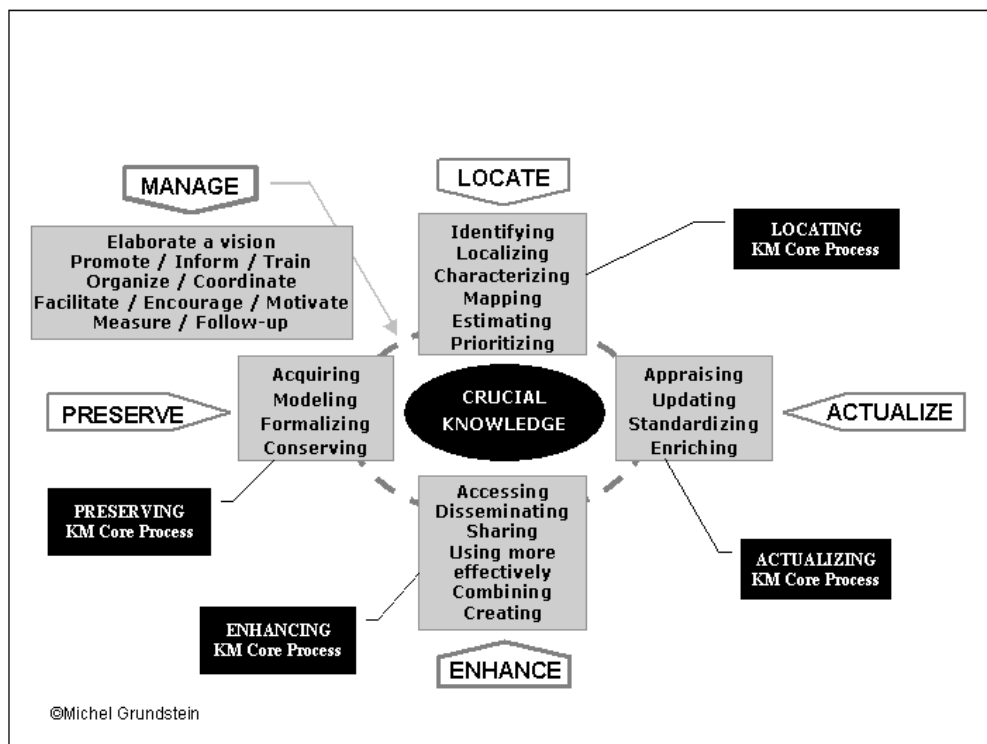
MANAGE

LOCATE

Elaborate a vision
Promote / Inform / Train
Organize / Coordinate
Facilitate / Encourage / Motivate
Measure / Follow-up

Identifying
Localizing
Characterizing
Mapping
Estimating
Prioritizing

LOCATING
KM Core Process

PRESERVE

Acquiring
Modeling
Formalizing
Conserving

CRUCIAL
KNOWLEDGE

Appraising
Updating
Standardizing
Enriching

ACTUALIZE

PRESERVING
KM Core Process

Accessing
Disseminating
Sharing
Using more effectively
Combining
Creating

ACTUALIZING
KM Core Process

ENHANCING
KM Core Process

ENHANCE

©Michel Grundstein